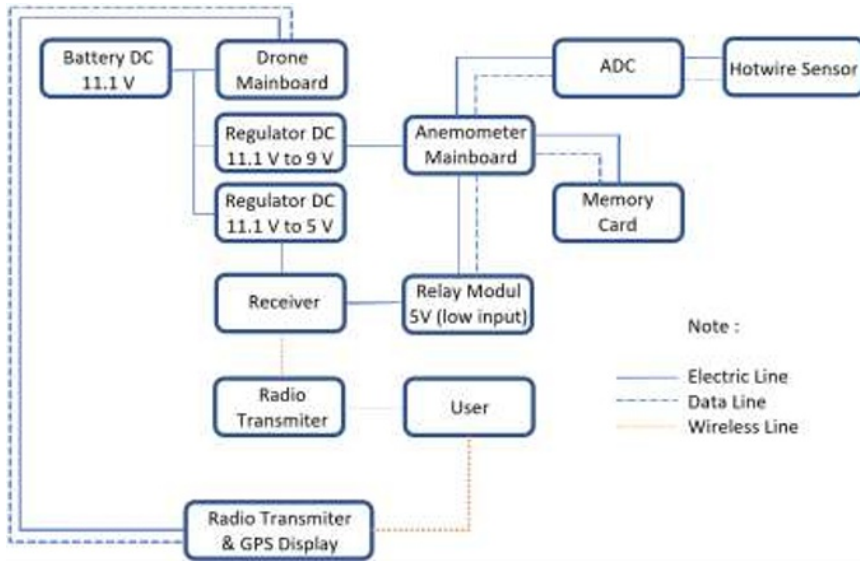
Battery DC 11.1 V

Drone Mainboard

ADC

Hotwire Sensor

Regulator DC 11.1 V to 9 V

Anemometer Mainboard

Regulator DC 11.1 V to 5 V

Memory Card

Receiver

Relay Modul 5V (low input)

Note :

Radio Transmiter

User

Electric Line
Data Line
Wireless Line

Radio Transmiter & GPS Display